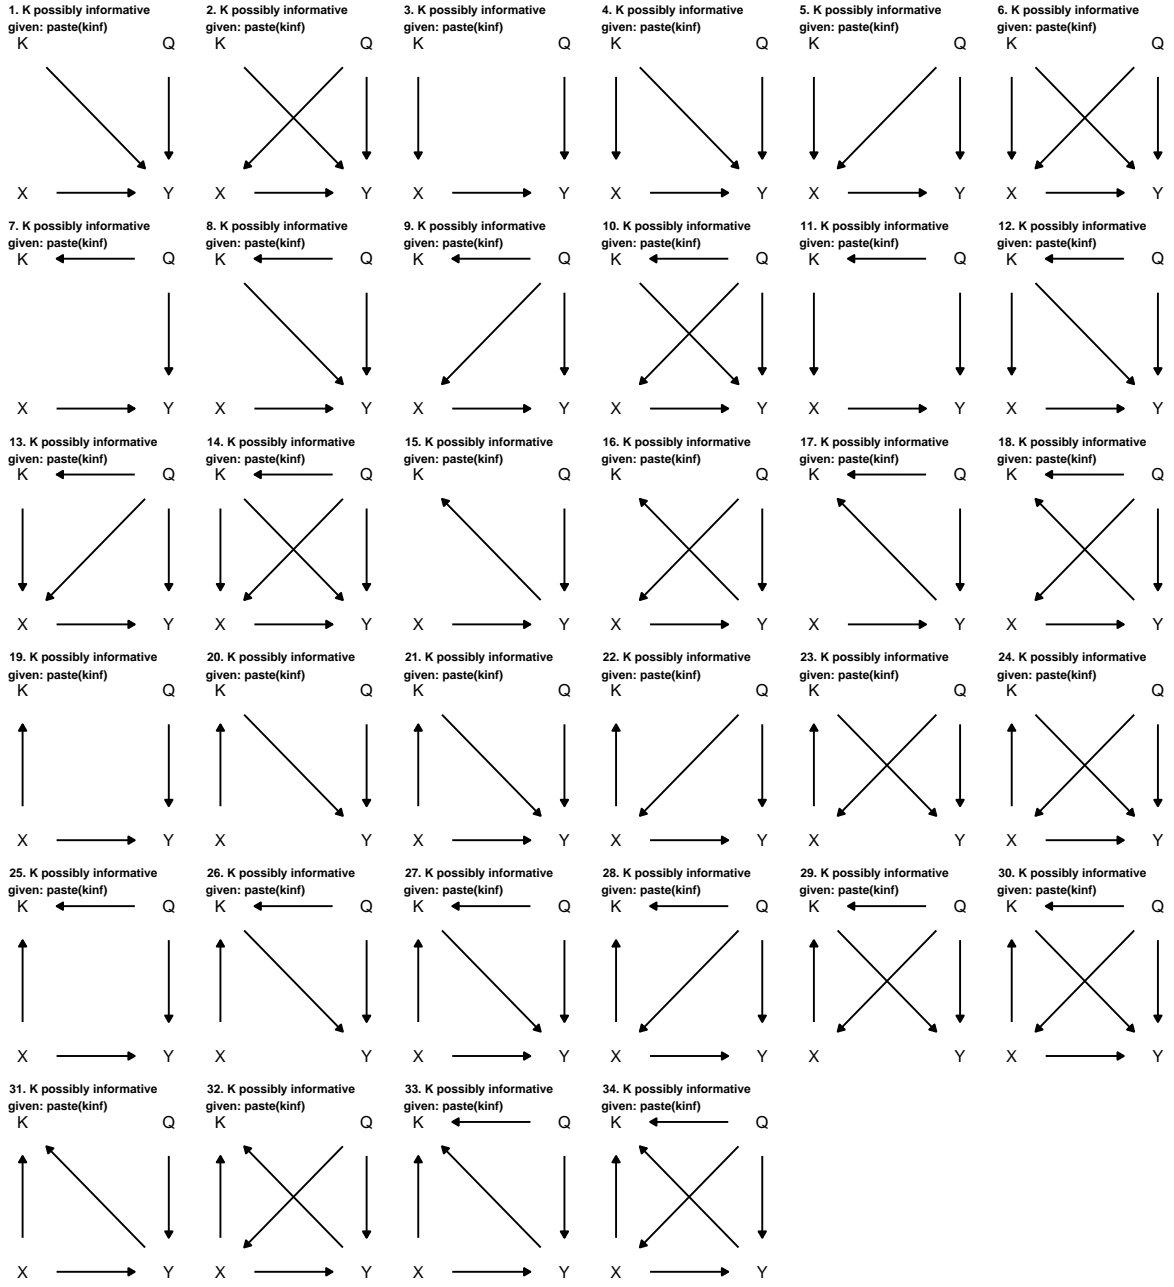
1. K possibly informative given: paste(kinf)
K Q
X Y

2. K possibly informative given: paste(kinf)
K Q
X Y

3. K possibly informative given: paste(kinf)
K Q
X Y

4. K possibly informative given: paste(kinf)
K Q
X Y

5. K possibly informative given: paste(kinf)
K Q
X Y

6. K possibly informative given: paste(kinf)
K Q
X Y

7. K possibly informative given: paste(kinf)
K Q
X Y

8. K possibly informative given: paste(kinf)
K Q
X Y

9. K possibly informative given: paste(kinf)
K Q
X Y

10. K possibly informative given: paste(kinf)
K Q
X Y

11. K possibly informative given: paste(kinf)
K Q
X Y

12. K possibly informative given: paste(kinf)
K Q
X Y

13. K possibly informative given: paste(kinf)
K Q
X Y

14. K possibly informative given: paste(kinf)
K Q
X Y

15. K possibly informative given: paste(kinf)
K Q
X Y

16. K possibly informative given: paste(kinf)
K Q
X Y

17. K possibly informative given: paste(kinf)
K Q
X Y

18. K possibly informative given: paste(kinf)
K Q
X Y

19. K possibly informative given: paste(kinf)
K Q
X Y

20. K possibly informative given: paste(kinf)
K Q
X Y

21. K possibly informative given: paste(kinf)
K Q
X Y

22. K possibly informative given: paste(kinf)
K Q
X Y

23. K possibly informative given: paste(kinf)
K Q
X Y

24. K possibly informative given: paste(kinf)
K Q
X Y

25. K possibly informative given: paste(kinf)
K Q
X Y

26. K possibly informative given: paste(kinf)
K Q
X Y

27. K possibly informative given: paste(kinf)
K Q
X Y

28. K possibly informative given: paste(kinf)
K Q
X Y

29. K possibly informative given: paste(kinf)
K Q
X Y

30. K possibly informative given: paste(kinf)
K Q
X Y

31. K possibly informative given: paste(kinf)
K Q
X Y

32. K possibly informative given: paste(kinf)
K Q
X Y

33. K possibly informative given: paste(kinf)
K Q
X Y

34. K possibly informative given: paste(kinf)
K Q
X Y